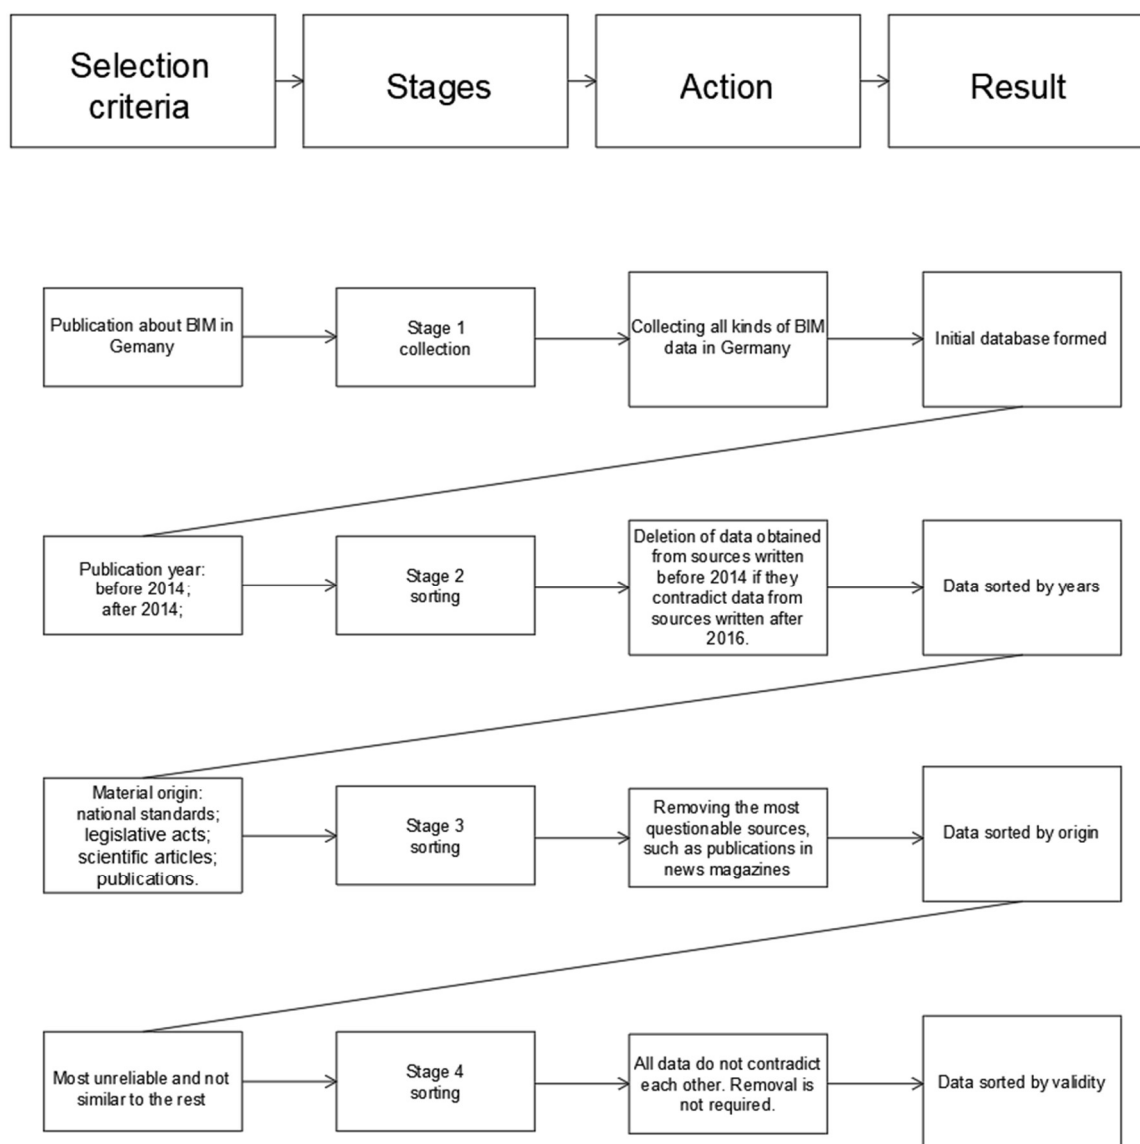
Selection criteria

Stages

Action

Result

Publication about BIM in Gemany

Stage 1 collection

Collecting all kinds of BIM data in Germany

Initial database formed

Publication year: before 2014; after 2014;

Stage 2 sorting

Deletion of data obtained from sources written before 2014 if they contradict data from sources written after 2016.

Data sorted by years

Material origin: national standards; legislative acts; scientific articles; publications.

Stage 3 sorting

Removing the most questionable sources, such as publications in news magazines

Data sorted by origin

Most unreliable and not similar to the rest

Stage 4 sorting

All data do not contradict each other. Removal is not required.

Data sorted by validity